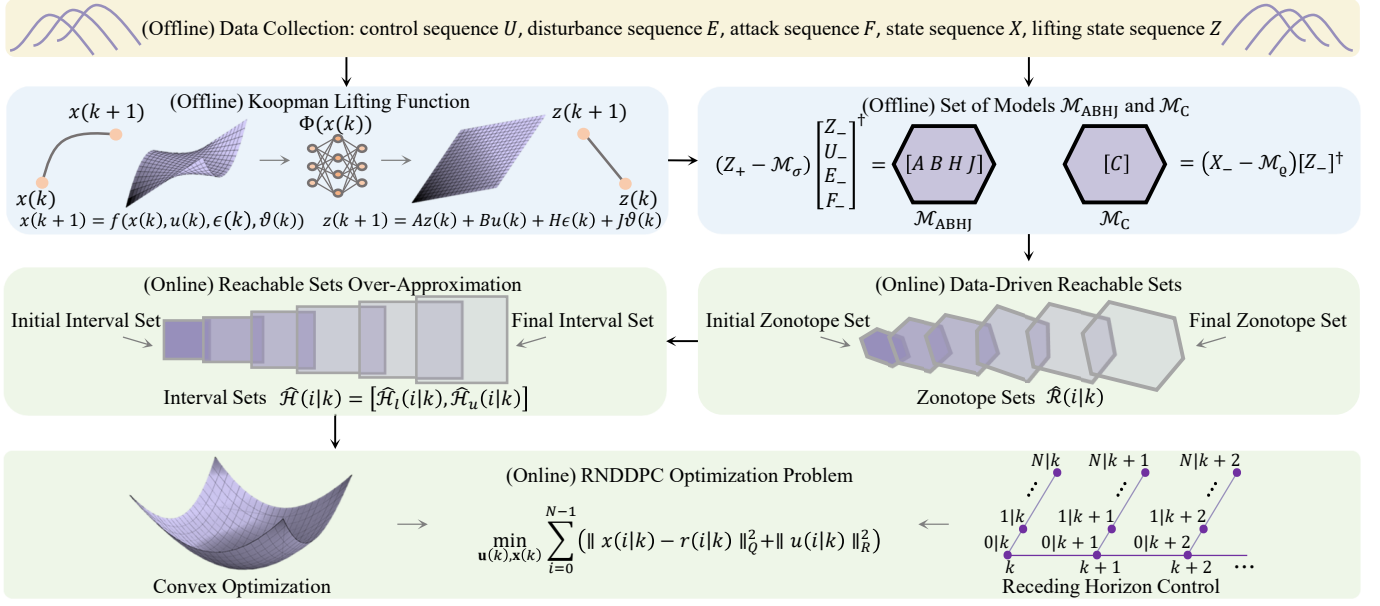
(Offline) Data Collection: control sequence $U$, disturbance sequence $E$, attack sequence $F$, state sequence $X$, lifting state sequence $Z$

(Offline) Koopman Lifting Function

$x(k+1)$

$\Phi(x(k))$

$z(k+1)$

$x(k)$

$z(k)$

$x(k+1) = f(x(k), u(k), \epsilon(k), \vartheta(k))$ $z(k+1) = Az(k) + Bu(k) + H\epsilon(k) + J\vartheta(k)$

(Offline) Set of Models $\mathcal{M}_{\text{ABHJ}}$ and $\mathcal{M}_{\text{C}}$

$(Z_+ - \mathcal{M}_\sigma)\begin{bmatrix} Z_- \\ U_- \\ E_- \\ F_- \end{bmatrix}^\dagger = [A\ B\ H\ J]$ $[C] = (X_- - \mathcal{M}_{\text{Q}})[Z_-]^\dagger$

$\mathcal{M}_{\text{ABHJ}}$ $\mathcal{M}_{\text{C}}$

(Online) Reachable Sets Over-Approximation

Initial Interval Set

Final Interval Set

Interval Sets $\hat{\mathcal{H}}(i|k) = [\hat{\mathcal{H}}_l(i|k), \hat{\mathcal{H}}_u(i|k)]$

(Online) Data-Driven Reachable Sets

Initial Zonotope Set

Final Zonotope Set

Zonotope Sets $\hat{\mathcal{R}}(i|k)$

(Online) RNDDPC Optimization Problem

$\min_{\mathbf{u}(k),\mathbf{x}(k)} \sum_{i=0}^{N-1} \left( \| x(i|k) - r(i|k) \|_Q^2 + \| u(i|k) \|_R^2 \right)$

Convex Optimization

$N|k$ $N|k+1$ $N|k+2$

$1|k$ $1|k+1$ $1|k+2$

$0|k$ $0|k+1$ $0|k+2$

$k$ $k+1$ $k+2$ $\cdots$

Receding Horizon Control